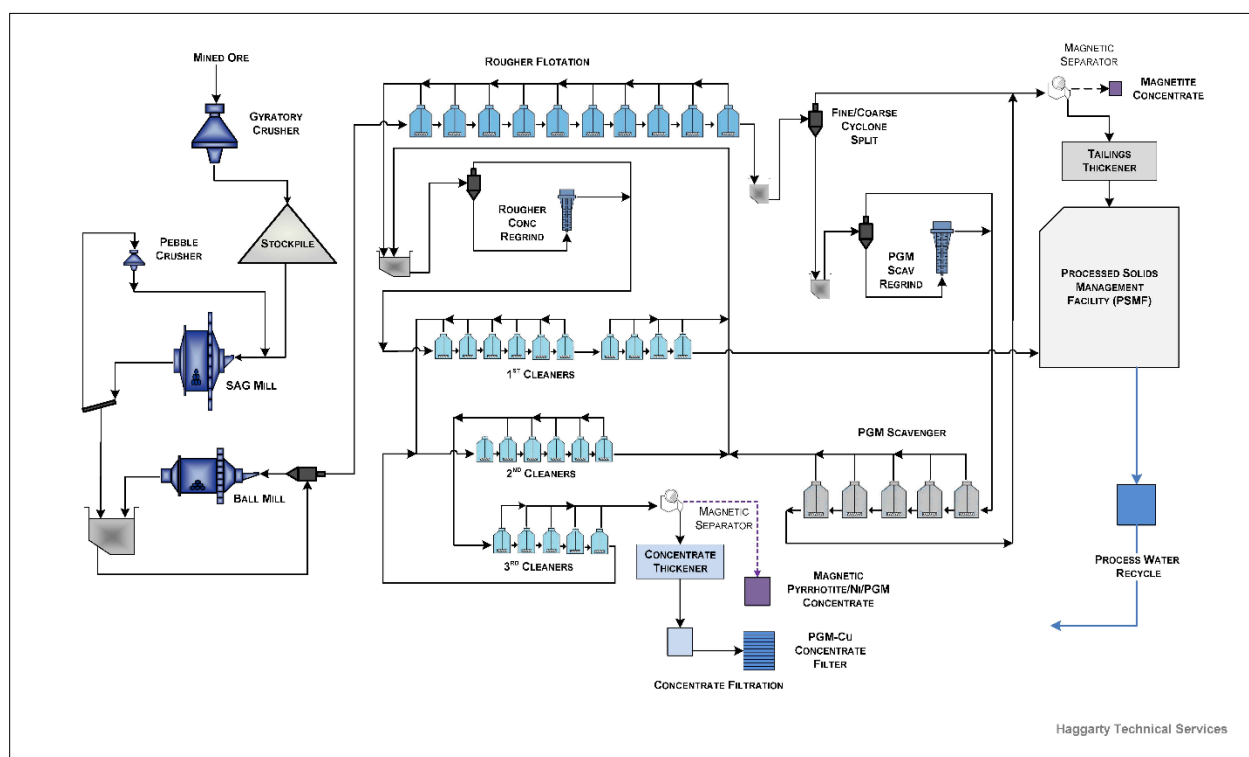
Mined Ore

Gyratory Crusher

Stockpile

Pebble Crusher

SAG Mill

Ball Mill

Rougher Flotation

Rougher Conc Regrind

1st Cleaners

2nd Cleaners

3rd Cleaners

Magnetic Separator

Concentrate Thickener

Magnetic Pyrrhotite/Ni/PGM Concentrate

PGM-Cu Concentrate Filter

Concentrate Filtration

Fine/Coarse Cyclone Split

PGM Scav Regrind

PGM Scavenger

Magnetic Separator

Magnetite Concentrate

Tailings Thickener

Processed Solids Management Facility (PSMF)

Process Water Recycle

Haggarty Technical Services